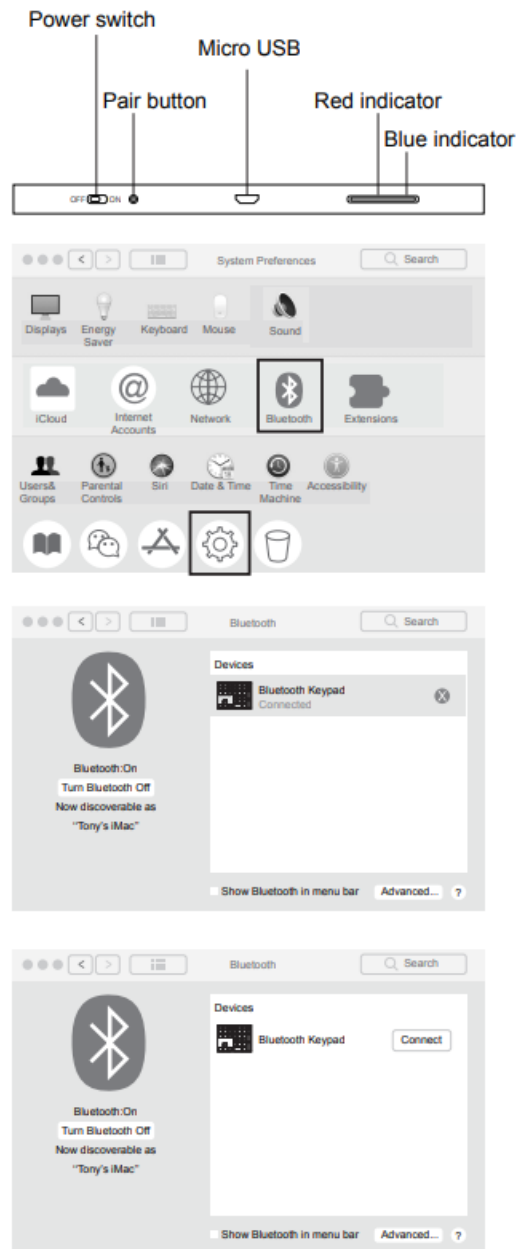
Power switch

Micro USB

Pair button

Red indicator

Blue indicator

OFF ON

System Preferences

Search

Displays Energy Saver Keyboard Mouse Sound

iCloud Internet Accounts Network Bluetooth Extensions

Users& Groups Parental Controls Siri Date & Time Time Machine Accessibility

Bluetooth

Search

Devices

Bluetooth Keypad
Connected

Bluetooth:On
Turn Bluetooth Off
Now discoverable as
"Tony's iMac"

Show Bluetooth in menu bar Advanced... ?

Bluetooth

Search

Devices

Bluetooth Keypad Connect

Bluetooth:On
Turn Bluetooth Off
Now discoverable as
"Tony's iMac"

Show Bluetooth in menu bar Advanced... ?